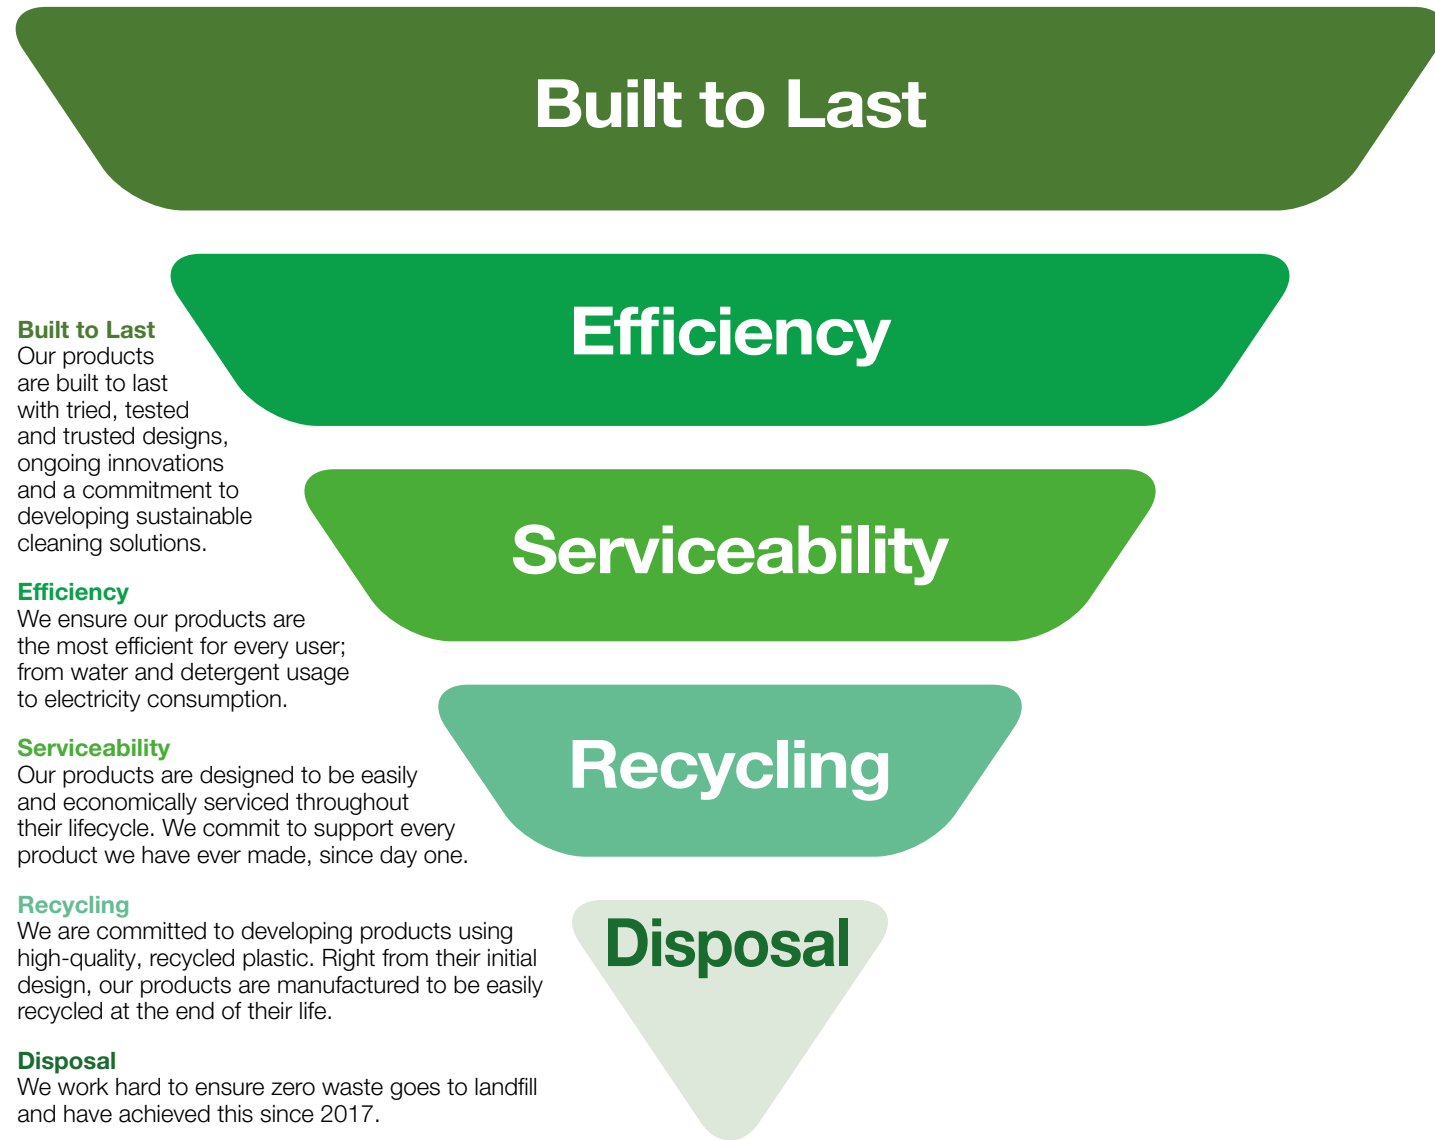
Built to Last

Efficiency

Serviceability

Recycling

Disposal

Built to Last
Our products are built to last with tried, tested and trusted designs, ongoing innovations and a commitment to developing sustainable cleaning solutions.

Efficiency
We ensure our products are the most efficient for every user; from water and detergent usage to electricity consumption.

Serviceability
Our products are designed to be easily and economically serviced throughout their lifecycle. We commit to support every product we have ever made, since day one.

Recycling
We are committed to developing products using high-quality, recycled plastic. Right from their initial design, our products are manufactured to be easily recycled at the end of their life.

Disposal
We work hard to ensure zero waste goes to landfill and have achieved this since 2017.